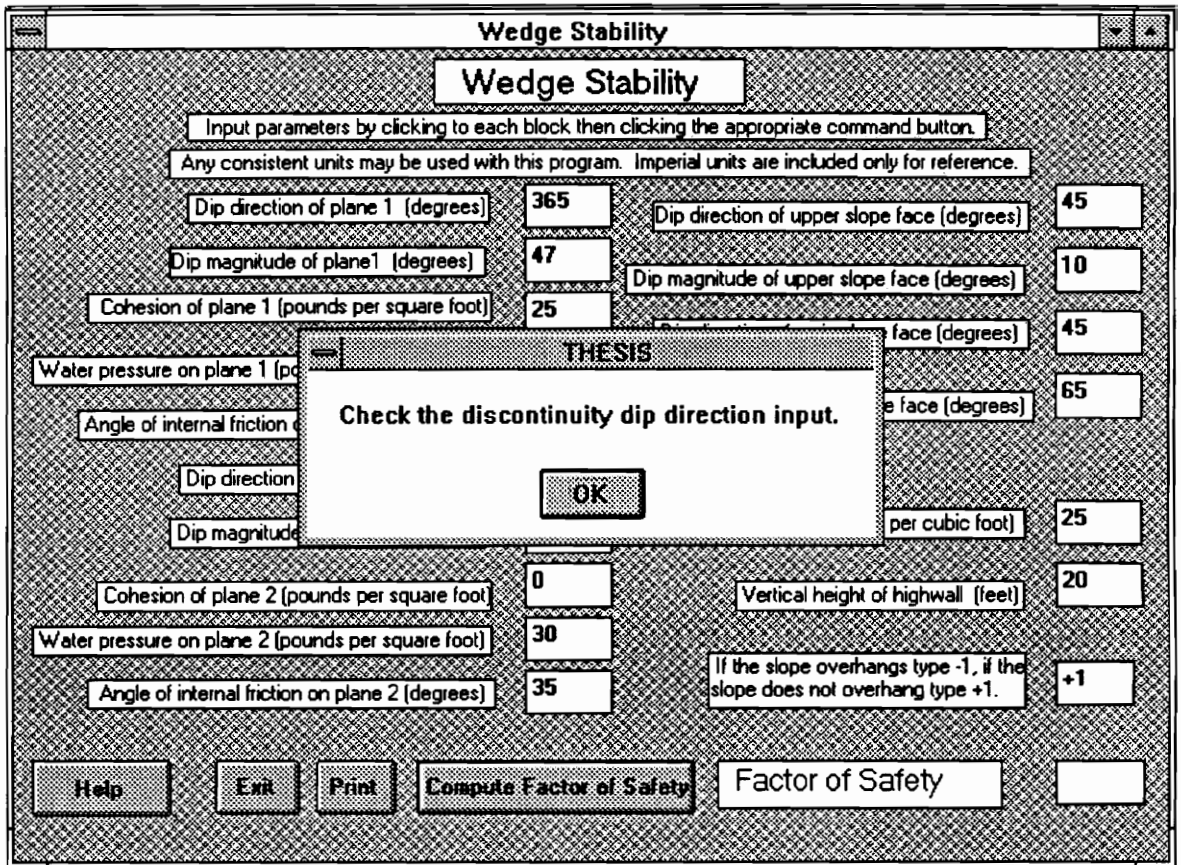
Wedge Stability

Wedge Stability

Input parameters by clicking to each block then clicking the appropriate command button.

Any consistent units may be used with this program. Imperial units are included only for reference.

Dip direction of plane 1 (degrees) 365

Dip magnitude of plane1 (degrees) 47

Cohesion of plane 1 (pounds per square foot) 25

Water pressure on plane 1 (po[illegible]

Angle of internal friction o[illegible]

Dip direction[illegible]

Dip magnitude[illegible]

Cohesion of plane 2 (pounds per square foot) 0

Water pressure on plane 2 (pounds per square foot) 30

Angle of internal friction on plane 2 (degrees) 35

Dip direction of upper slope face (degrees) 45

Dip magnitude of upper slope face (degrees) 10

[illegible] face (degrees) 45

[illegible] face (degrees) 65

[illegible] per cubic foot) 25

Vertical height of highwall (feet) 20

If the slope overhangs type -1, if the slope does not overhang type +1. +1

THESIS

Check the discontinuity dip direction input.

OK

Help Exit Print Compute Factor of Safety Factor of Safety